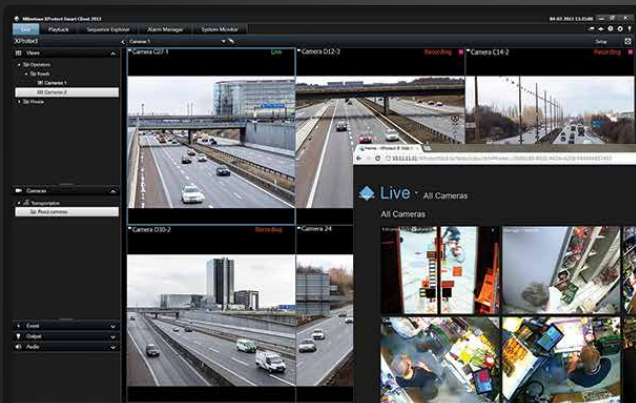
Milestone XProtect Smart Client 2013

Live
Playback
Sequence Explorer
Alarm Manager
System Monitor

Setup

XProtect

Views

Operators
Roads
Cameras 1
Cameras 2
Private

Cameras

Transportation
Road cameras

Event
Output
Audio

Camera 1

Camera C07-1
Live
Camera D12-3
Recording
Camera C14-2
Recording
Camera D30-2
Recording
Camera 24

Home - XProtect Web Client

Live
All Cameras

All Cameras